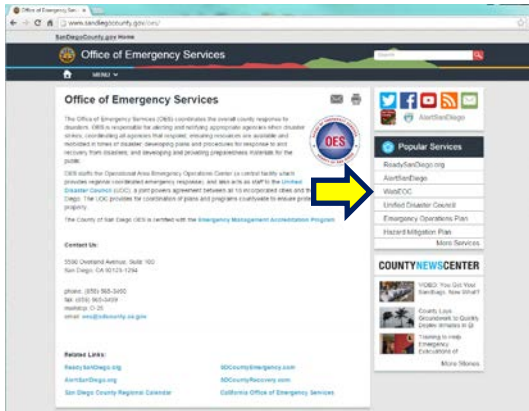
Office of Emergency Services

www.sandiegocounty.gov/oes/

SanDiegoCounty.gov Home

Office of Emergency Services

MENU

Office of Emergency Services

The Office of Emergency Services (OES) coordinates the overall county response to disasters. OES is responsible for alerting and notifying appropriate agencies when disaster strikes; coordinating all agencies that respond; ensuring resources are available and mobilized in times of disaster; developing plans and procedures for response to and recovery from disasters; and developing and providing preparedness materials for the public.

OES staffs the Operational Area Emergency Operations Center (a central facility which provides regional coordinated emergency response), and also acts as staff to the Unified Disaster Council (UDC), a joint powers agreement between all 18 incorporated cities and the County of San Diego. The UDC provides for coordination of plans and programs countywide to ensure protection of life and property.

The County of San Diego OES is certified with the Emergency Management Accreditation Program.

Contact Us:

5580 Overland Avenue, Suite 100
San Diego, CA 92123-1294

phone: (858) 565-3490
fax: (858) 565-3499
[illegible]
email: oes@sdcounty.ca.gov

Related Links:

ReadySanDiego.org
AlertSanDiego.org
San Diego County Regional Calendar
SDCountyEmergency.com
SDCountyRecovery.com
California Office of Emergency Services

AlertSanDiego

Popular Services

ReadySanDiego.org
AlertSanDiego
WebEOC
Unified Disaster Council
Emergency Operations Plan
Hazard Mitigation Plan
More Services

COUNTYNEWSCENTER

VIDEO: You Got Your SanDiego, Now What?
County Lays Groundwork to Quickly Deploy Inmates in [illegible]
Training to Help Emergency Evacuations of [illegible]
More Stories